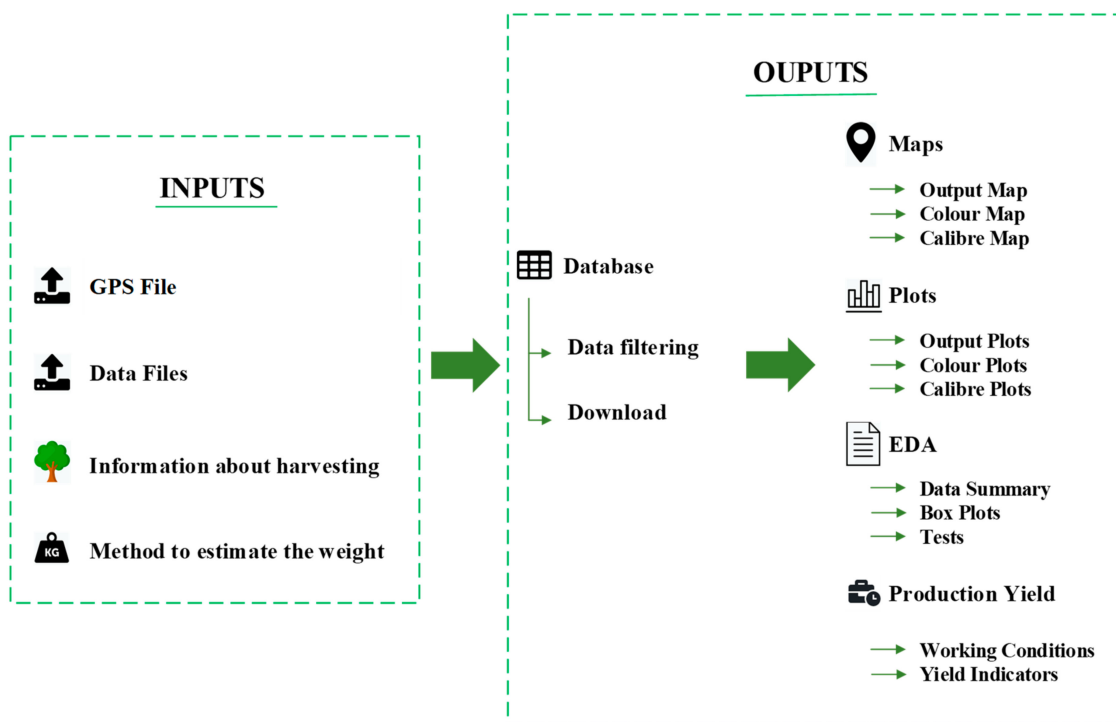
INPUTS

GPS File

Data Files

Information about harvesting

KG

Method to estimate the weight

Database

Data filtering

Download

OUPUTS

Maps

Output Map
Colour Map
Calibre Map

Plots

Output Plots
Colour Plots
Calibre Plots

EDA

Data Summary
Box Plots
Tests

Production Yield

Working Conditions
Yield Indicators